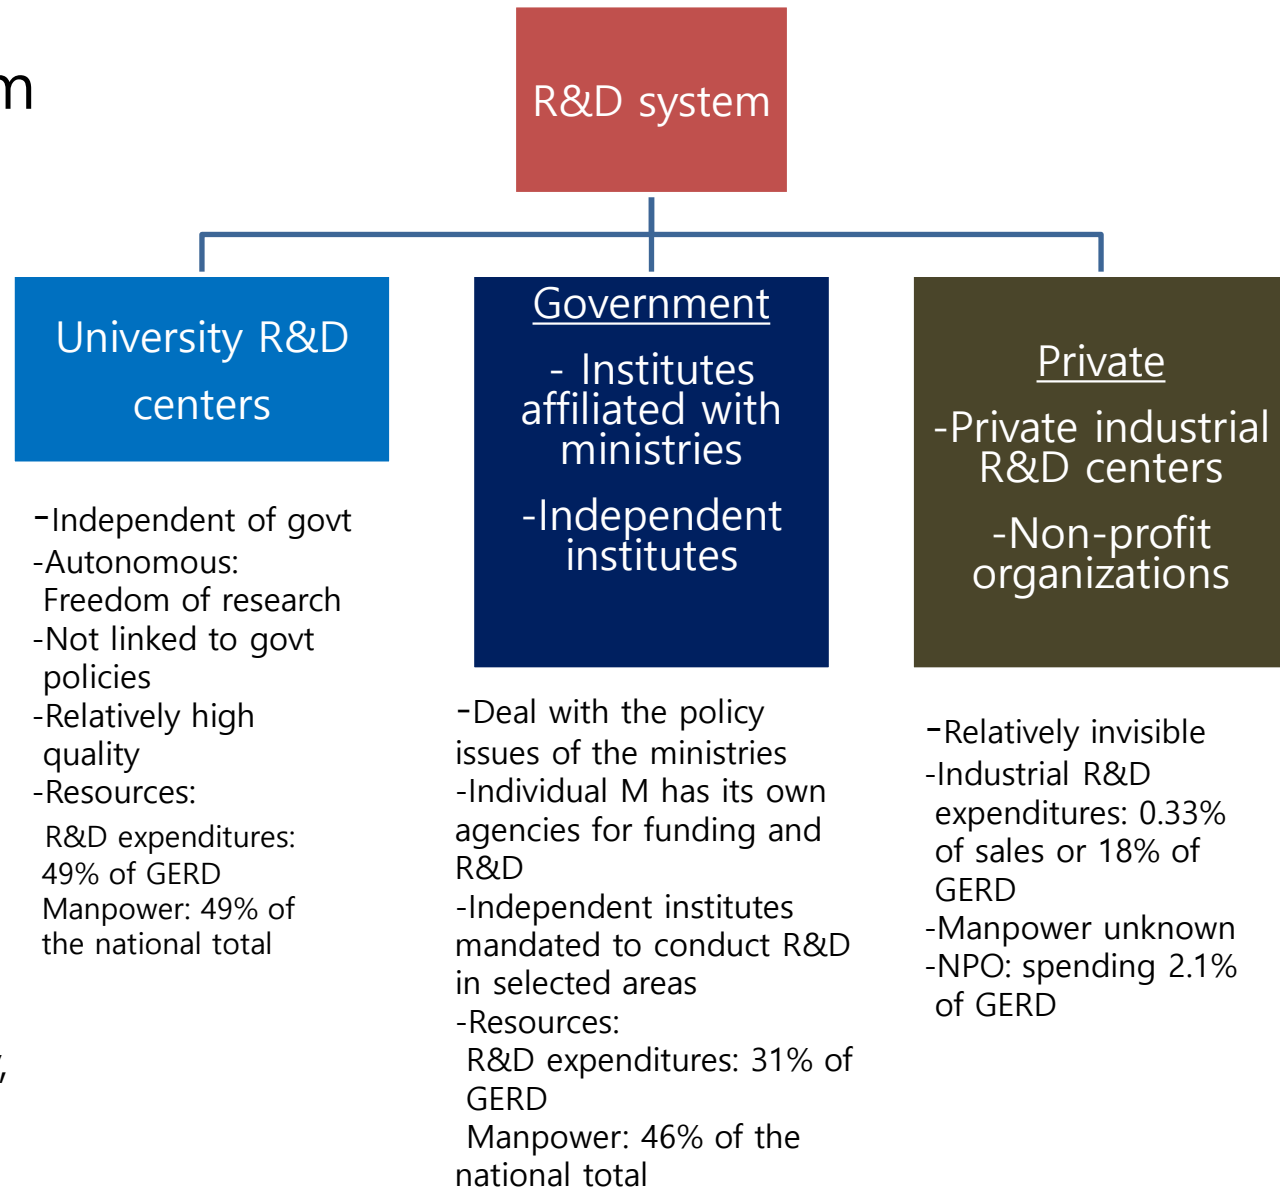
m

R&D system

University R&D centers

Government
- Institutes affiliated with ministries
-Independent institutes

Private
-Private industrial R&D centers
-Non-profit organizations

-Independent of govt
-Autonomous: Freedom of research
-Not linked to govt policies
-Relatively high quality
-Resources:
R&D expenditures: 49% of GERD
Manpower: 49% of the national total

-Deal with the policy issues of the ministries
-Individual M has its own agencies for funding and R&D
-Independent institutes mandated to conduct R&D in selected areas
-Resources:
R&D expenditures: 31% of GERD
Manpower: 46% of the national total

-Relatively invisible
-Industrial R&D expenditures: 0.33% of sales or 18% of GERD
-Manpower unknown
-NPO: spending 2.1% of GERD

,